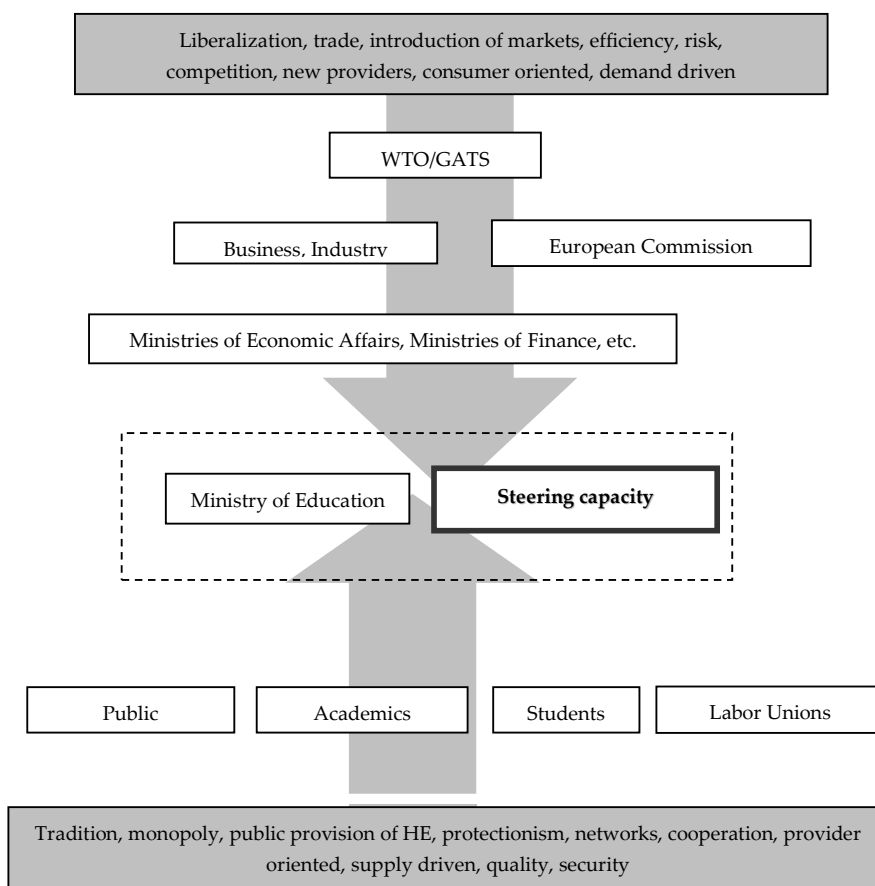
Liberalization, trade, introduction of markets, efficiency, risk, competition, new providers, consumer oriented, demand driven

WTO/GATS

Business, Industry

European Commission

Ministries of Economic Affairs, Ministries of Finance, etc.

Ministry of Education

**Steering capacity**

Public

Academics

Students

Labor Unions

Tradition, monopoly, public provision of HE, protectionism, networks, cooperation, provider oriented, supply driven, quality, security